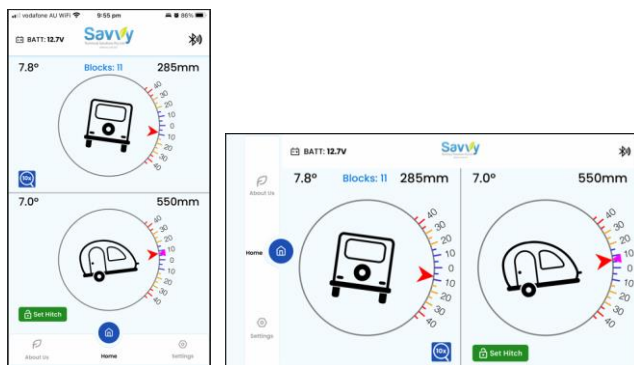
vodafone AU WiFi 9:55 pm 86%

BATT: 12.7V Savvy

7.8° Blocks: 11 285mm

40 30 20 10 0 10 20 30 40

10x

7.0° 550mm

40 30 20 10 0 10 20 30 40

Set Hitch

About Us Home Settings

BATT: 12.7V Savvy

About Us

Home

Settings

7.8° Blocks: 11 285mm

40 30 20 10 0 10 20 30 40

10x

7.0° 550mm

40 30 20 10 0 10 20 30 40

Set Hitch